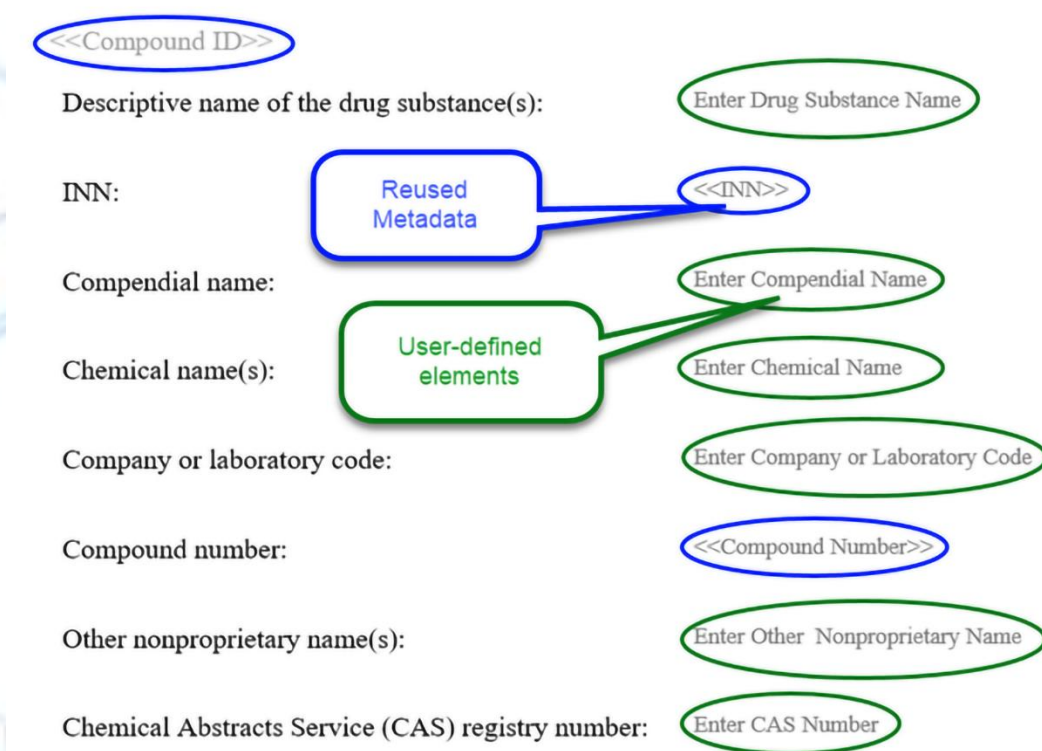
<<Compound ID>>

Descriptive name of the drug substance(s): Enter Drug Substance Name

INN: <<INN>>

Reused Metadata

Compendial name: Enter Compendial Name

User-defined elements

Chemical name(s): Enter Chemical Name

Company or laboratory code: Enter Company or Laboratory Code

Compound number: <<Compound Number>>

Other nonproprietary name(s): Enter Other Nonproprietary Name

Chemical Abstracts Service (CAS) registry number: Enter CAS Number